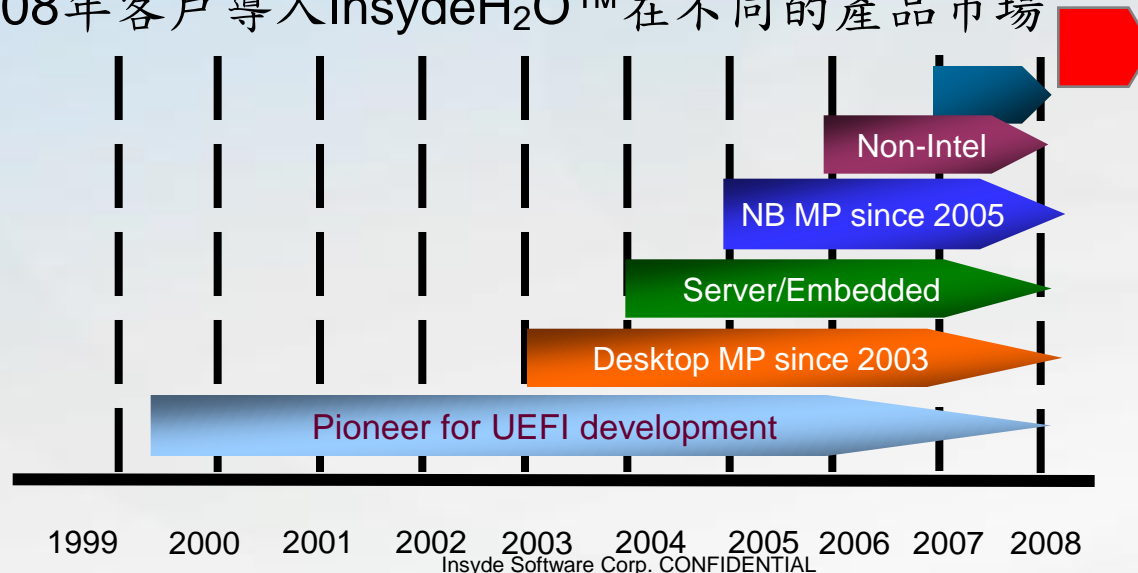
08年客戶導入InsydeH$_2$O™在不同的產品市場

Non-Intel

NB MP since 2005

Server/Embedded

Desktop MP since 2003

Pioneer for UEFI development

1999 2000 2001 2002 2003 2004 2005 2006 2007 2008

Insyde Software Corp. CONFIDENTIAL